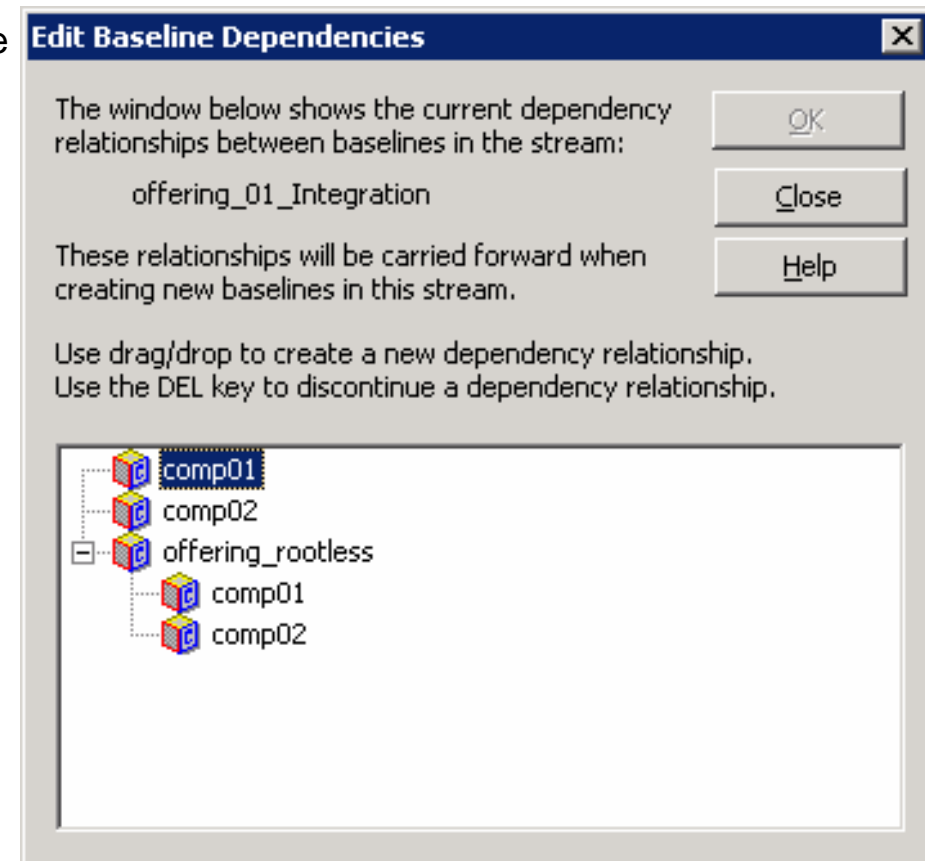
e

Edit Baseline Dependencies

The window below shows the current dependency relationships between baselines in the stream:

offering_01_Integration

These relationships will be carried forward when creating new baselines in this stream.

Use drag/drop to create a new dependency relationship.
Use the DEL key to discontinue a dependency relationship.

OK

Close

Help

comp01
comp02
offering_rootless
comp01
comp02